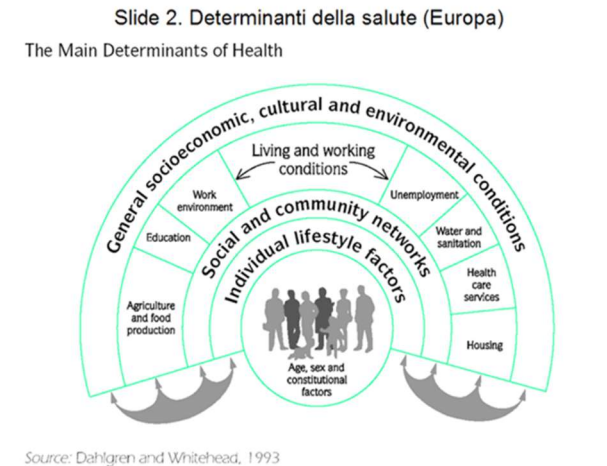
Slide 2. Determinanti della salute (Europa)

The Main Determinants of Health

General socioeconomic, cultural and environmental conditions

Living and working conditions

Work environment

Education

Agriculture and food production

Unemployment

Water and sanitation

Health care services

Housing

Social and community networks

Individual lifestyle factors

Age, sex and constitutional factors

Source: Dahlgren and Whitehead, 1993